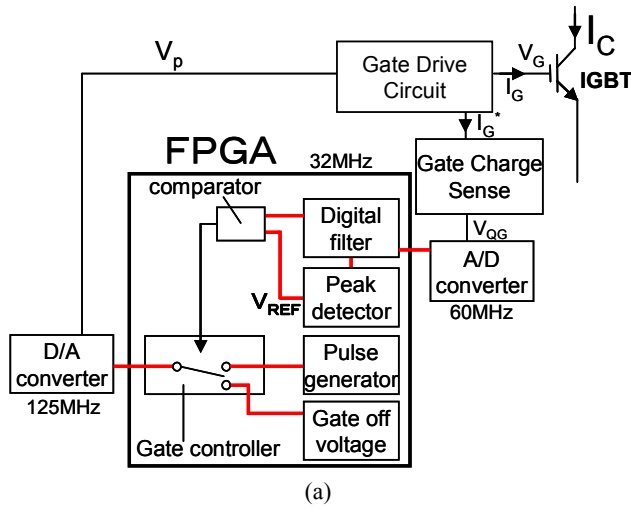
$V_p$

Gate Drive Circuit

$V_G$

$I_G$

$I_C$

IGBT

$I_G^*$

FPGA

32MHz

comparator

Digital filter

Gate Charge Sense

$V_{QG}$

A/D converter

60MHz

$V_{REF}$

Peak detector

D/A converter

125MHz

Pulse generator

Gate off voltage

Gate controller

(a)